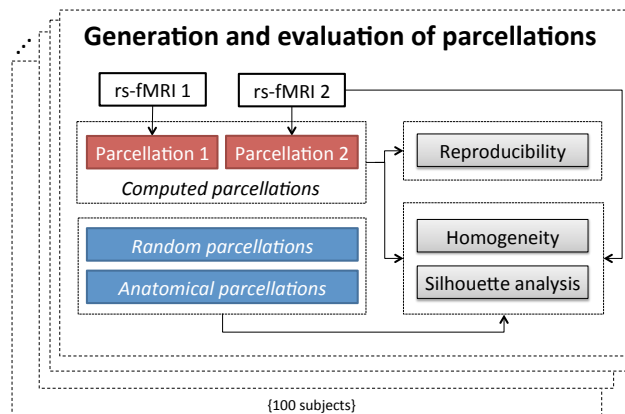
Generation and evaluation of parcellations

rs-fMRI 1

rs-fMRI 2

Parcellation 1

Parcellation 2

Computed parcellations

Reproducibility

Random parcellations

Anatomical parcellations

Homogeneity

Silhouette analysis

{100 subjects}